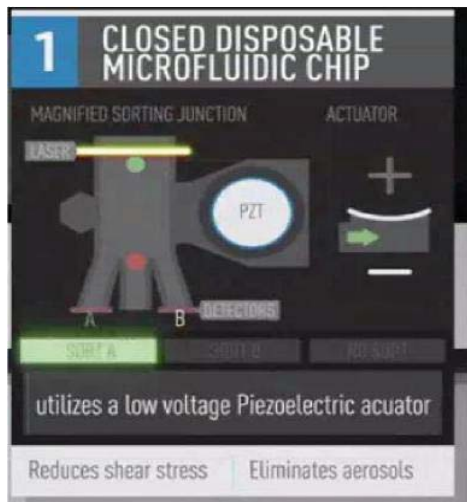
1 CLOSED DISPOSABLE MICROFLUIDIC CHIP

MAGNIFIED SORTING JUNCTION

ACTUATOR

LASER

PZT

+

−

A

B

DETECTORS

SORT A

SORT B

NO SORT

utilizes a low voltage Piezoelectric acuator

Reduces shear stress

Eliminates aerosols